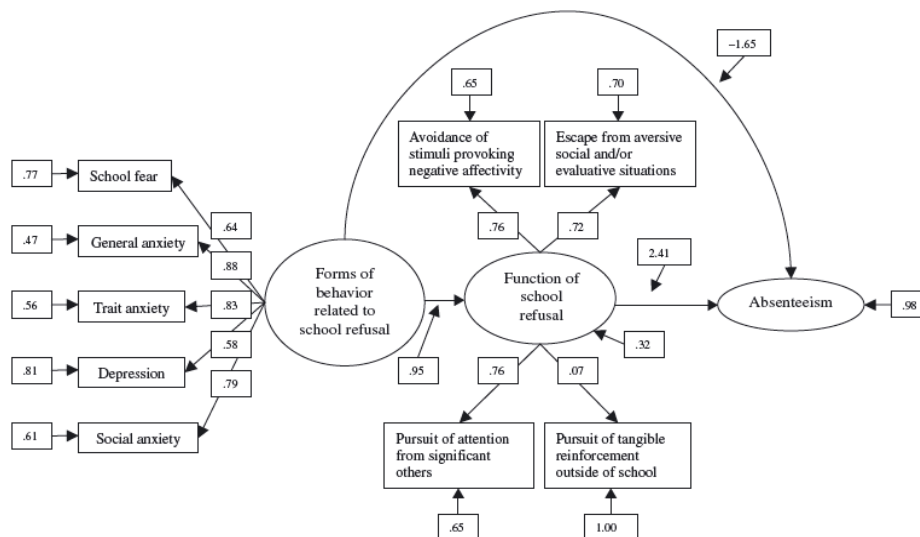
−1.65

.65

.70

Avoidance of stimuli provoking negative affectivity

Escape from aversive social and/or evaluative situations

.77

School fear

.64

.47

General anxiety

.88

.76

.72

2.41

Forms of behavior related to school refusal

Function of school refusal

Absenteeism

.98

.56

Trait anxiety

.83

.58

.32

.81

Depression

.95

.76

.07

.79

.61

Social anxiety

Pursuit of attention from significant others

Pursuit of tangible reinforcement outside of school

.65

1.00